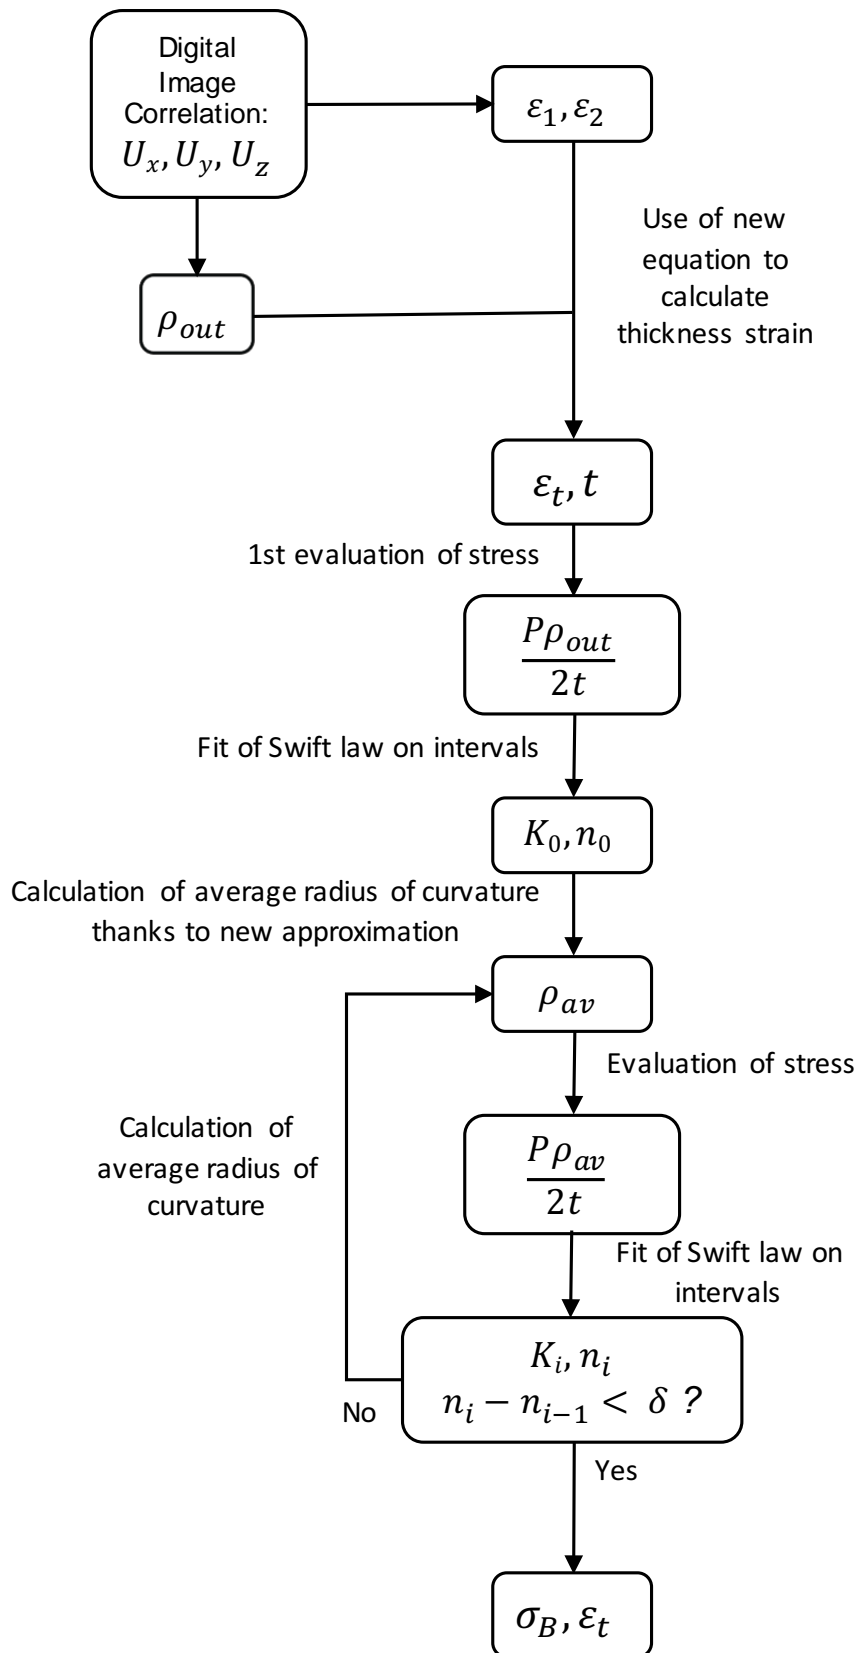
Digital Image Correlation: $U_x, U_y, U_z$

$\varepsilon_1, \varepsilon_2$

$\rho_{out}$

Use of new equation to calculate thickness strain

$\varepsilon_t, t$

1st evaluation of stress

$\frac{P\rho_{out}}{2t}$

Fit of Swift law on intervals

$K_0, n_0$

Calculation of average radius of curvature thanks to new approximation

$\rho_{av}$

Evaluation of stress

Calculation of average radius of curvature

$\frac{P\rho_{av}}{2t}$

Fit of Swift law on intervals

$K_i, n_i$
$n_i - n_{i-1} < \delta$ ?

No

Yes

$\sigma_B, \varepsilon_t$